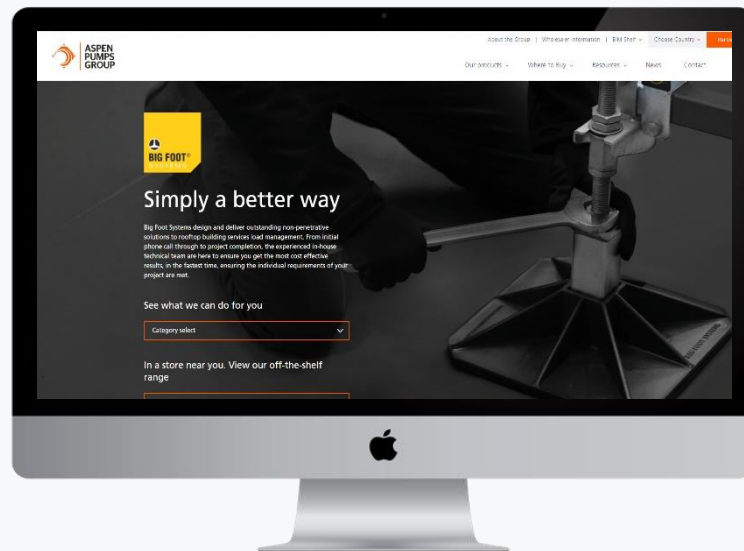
ASPEN PUMPS GROUP

About the Group | Wholesaler Information | BIM Shelf Choose Country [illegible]

Our products Where to Buy Resources News Contact

BIG FOOT®

Simply a better way

Big Foot Systems design and deliver outstanding non-penetrative solutions to rooftop building services load management. From initial phone call through to project completion, the experienced in-house technical team are here to ensure you get the most cost effective results, in the fastest time, ensuring the individual requirements of your project are met.

See what we can do for you

Category select

In a store near you. View our off-the-shelf range